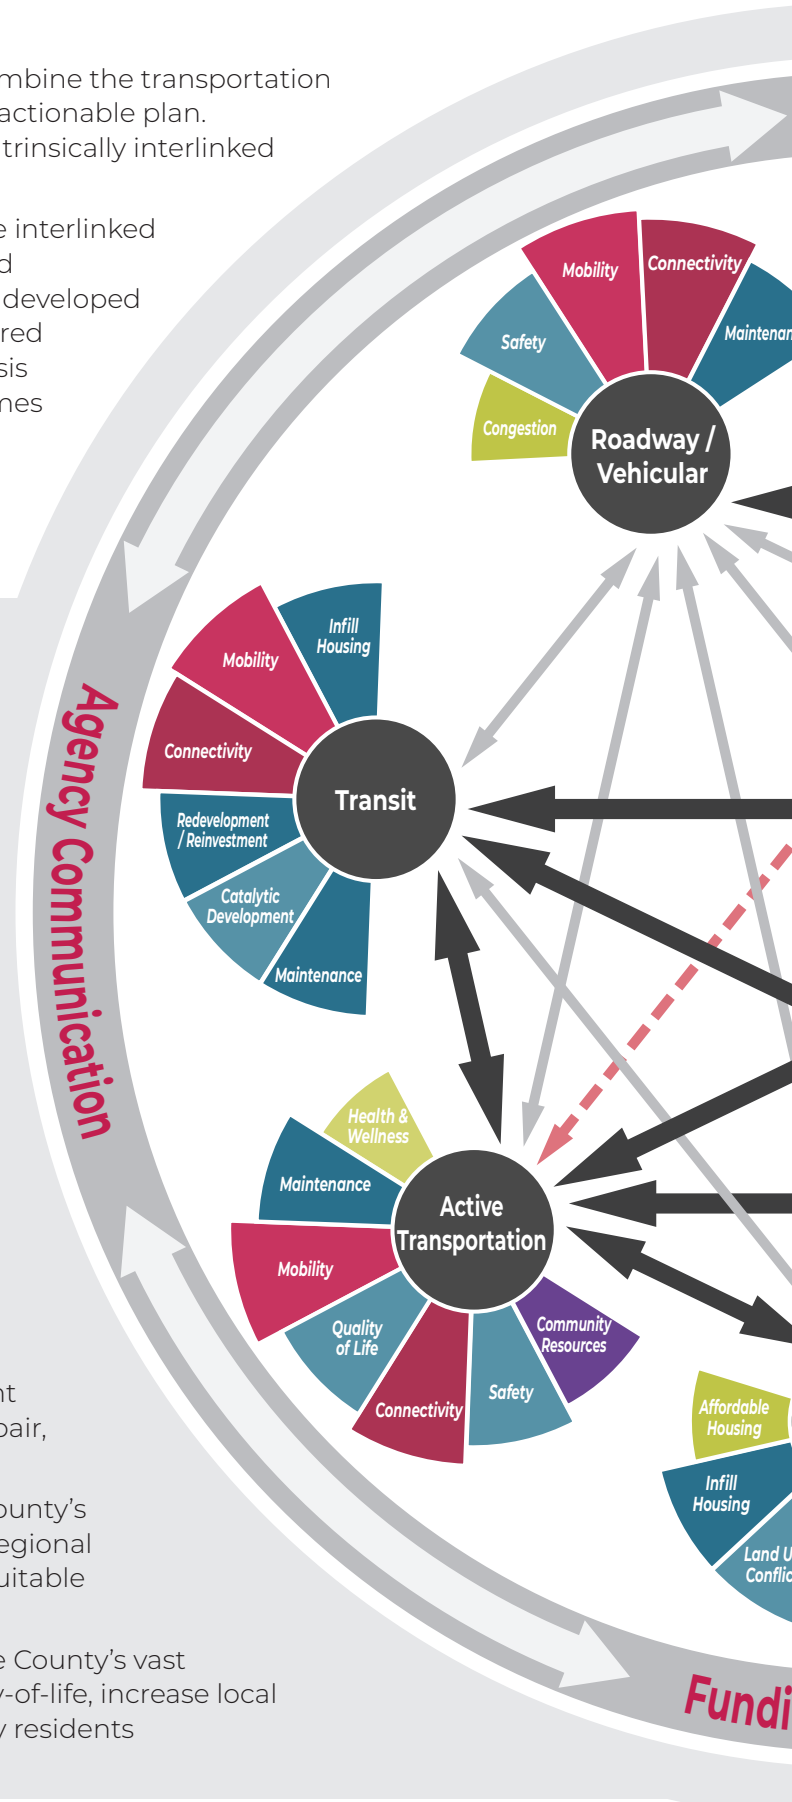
mbine the transportation actionable plan. trinsically interlinked

e interlinked d developed red sis nes

Mobility
Connectivity
Maintenan
Safety
Congestion
Roadway / Vehicular

Mobility
Infill Housing
Connectivity
Transit
Redevelopment / Reinvestment
Catalytic Development
Maintenance

Agency Communication

Health & Wellness
Maintenance
Active Transportation
Mobility
Quality of Life
Connectivity
Safety
Community Resources

Affordable Housing
Infill Housing
Land U Conflic

nt pair,

ounty's egional uitable

e County's vast y-of-life, increase local y residents

Fundi